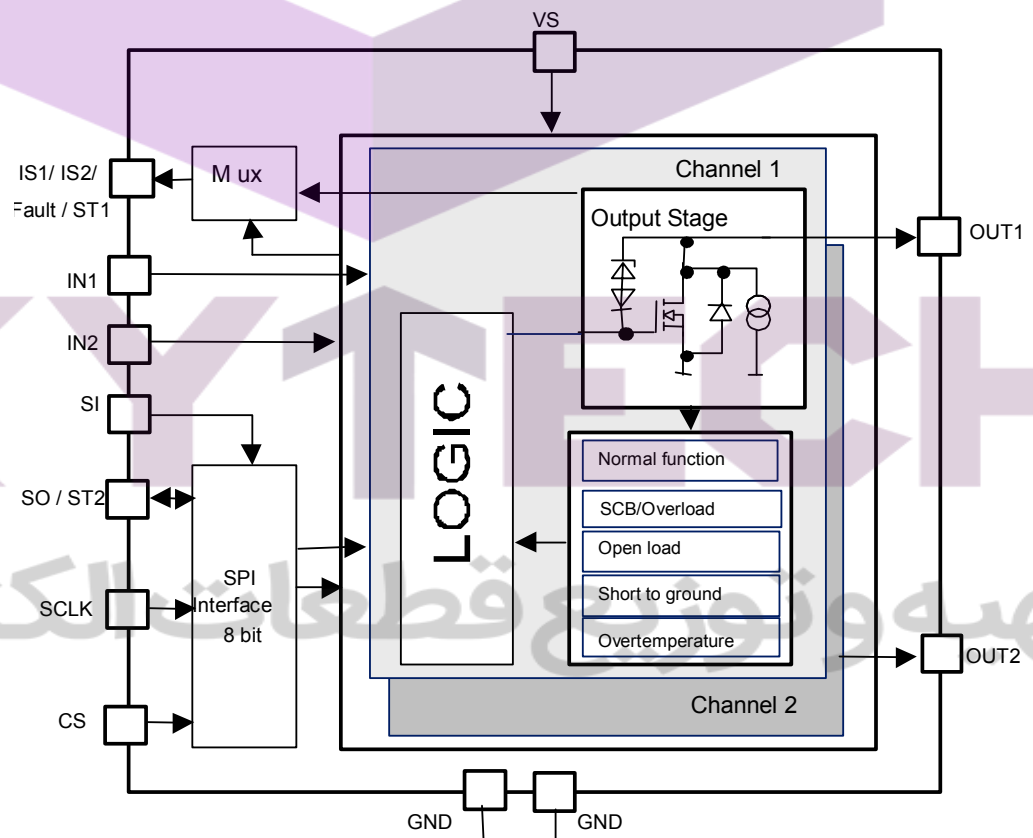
VS

IS1/ IS2/
Fault / ST1

M ux

Channel 1

Output Stage

OUT1

IN1

IN2

SI

LOGIC

Normal function

SO / ST2

SCB/Overload

Open load

SPI
Interface
8 bit

Short to ground

SCLK

Overtemperature

OUT2

Channel 2

CS

GND

GND